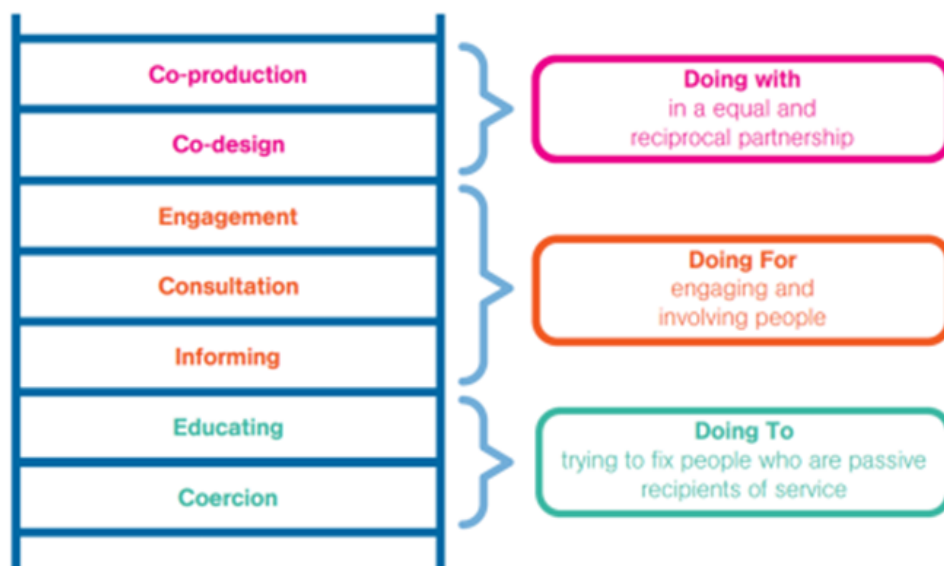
Co-production

Co-design

Engagement

Consultation

Informing

Educating

Coercion

Doing with
in a equal and reciprocal partnership

Doing For
engaging and involving people

Doing To
trying to fix people who are passive recipients of service